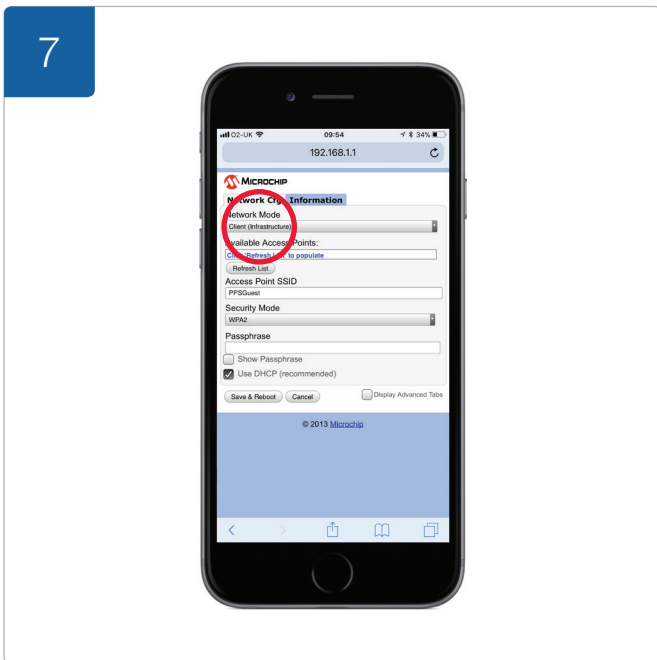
7

O2-UK 09:54 34%

192.168.1.1

MICROCHIP

Network Cfg Information

Network Mode

Client (Infrastructure)

Available Access Points:

Click 'Refresh List' to populate

Refresh List

Access Point SSID

PPSGuest

Security Mode

WPA2

Passphrase

Show Passphrase

Use DHCP (recommended)

Save & Reboot Cancel

Display Advanced Tabs

© 2013 Microchip